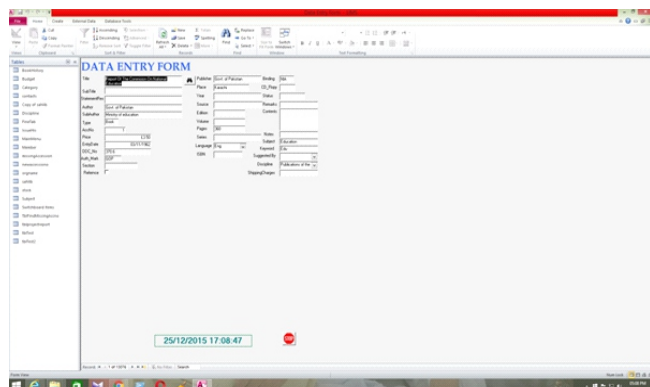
File Home Create External Data Database Tools

View Paste Cut Copy Format Painter Filter Ascending Descending Remove Sort Selection Advanced Toggle Filter Refresh All New Save Delete Totals Spelling More Find Replace Go To Select Size to Fit Form Switch Windows

Views Clipboard Sort & Filter Records Find Window Text Formatting

Tables

BookHistory
budget
Category
contacts
Copy of cards
Discipline
FineTab
IssueRe
IssueRtns
Member
Moviinglonisment
Networkvisiton
organiens
cards
store
Subject
Switchboard Items
TblFindBlocingloons
tblgroupimport
tblTest
tblTbl2

DATA ENTRY FORM

Title Report Of The Commision On National Education
SubTitle
StatementResp
Author Govt. of Pakistan
SubAuthor Ministry of education
Type Book
AccNo 1
Price 2.50
EntryDate 03/11/1982
DDC_No 370.0
Auth_Mark GOP
Section
Reference

Publisher Govt. of Pakistan
Place Karachi
Year
Source
Edition
Volume
Pages 360
Series
Language Eng
ISBN

Binding Nil
CD_Flopy
Status
Remarks
Contents

Notes
Subject Education
Keyword Edu
Suggested By
Discipline Publications of the
ShippingCharges

25/12/2015 17:08:47

STOP

Record: 1 of 10078 No Filter Search

Form View Num Lock